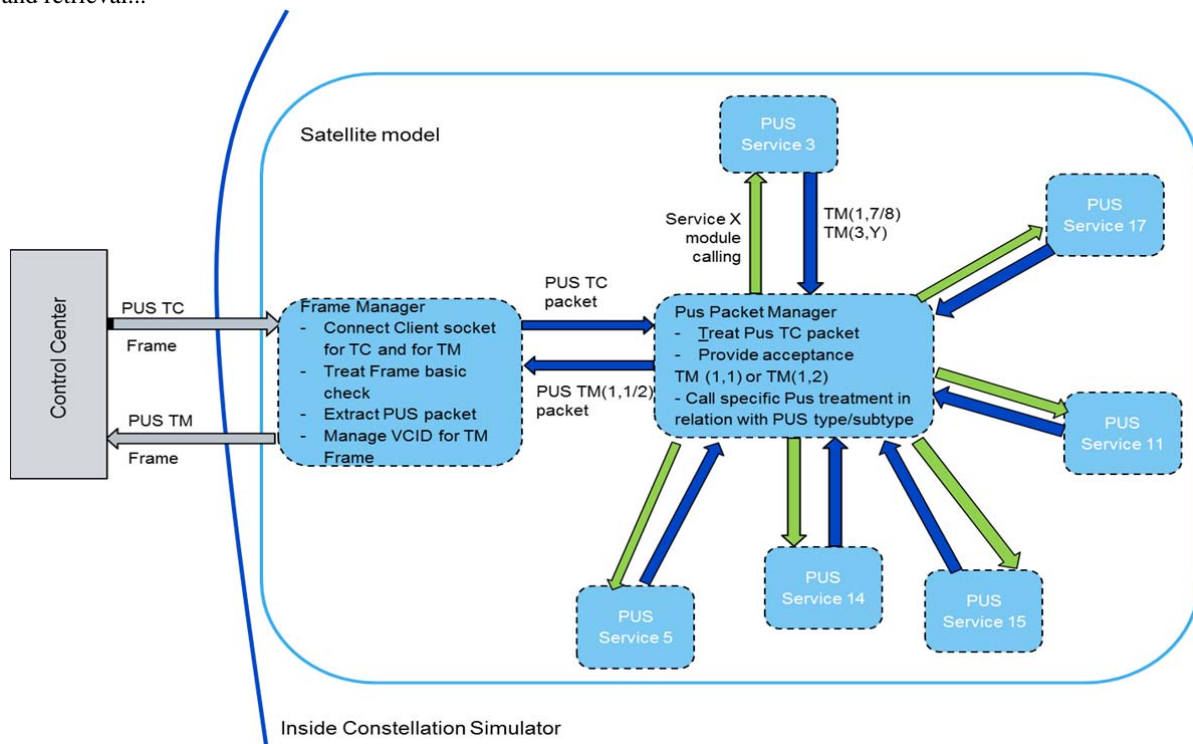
and retrieval...

Satellite model

PUS Service 3

Service X module calling

TM(1,7/8)
TM(3,Y)

PUS Service 17

Control Center

PUS TC
Frame

PUS TM
Frame

Frame Manager
- Connect Client socket for TC and for TM
- Treat Frame basic check
- Extract PUS packet
- Manage VCID for TM Frame

PUS TC packet

PUS TM(1,1/2) packet

Pus Packet Manager
- Treat Pus TC packet
- Provide acceptance TM (1,1) or TM(1,2)
- Call specific Pus treatment in relation with PUS type/subtype

PUS Service 11

PUS Service 5

PUS Service 14

PUS Service 15

Inside Constellation Simulator